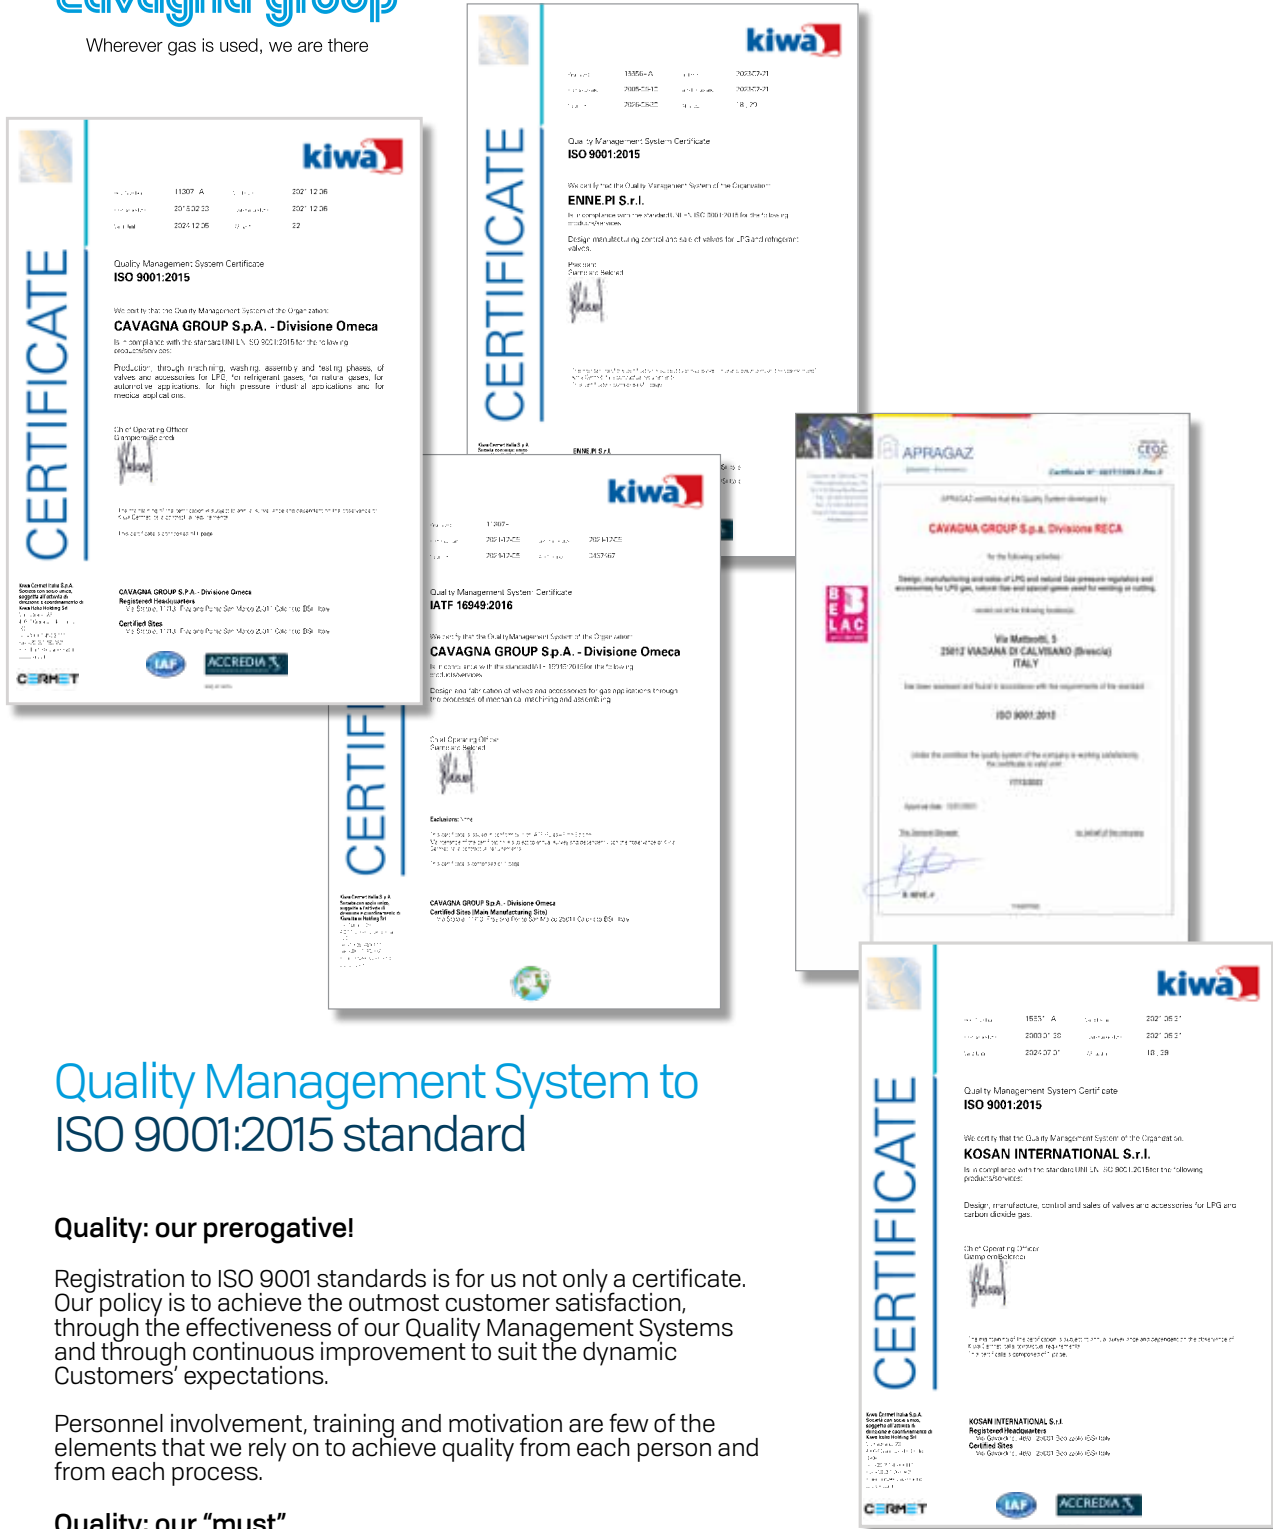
cavagna group
Wherever gas is used, we are there

kiwa
CERTIFICATE
11307-A 2021-12-06
2015-02-03 2021-12-06
2024-12-05 22

Quality Management System Certificate
ISO 9001:2015

We certify that the Quality Management System of the Organization
CAVAGNA GROUP S.p.A. - Divisione Omeca
Is in compliance with the standard UNI EN ISO 9001:2015 for the following products/services:
Production, through machining, washing, assembly and testing phases, of valves and accessories for LPG, for refrigerant gases, for natural gases, for automotive applications, for high pressure industrial applications and medical applications.

Chief Operating Officer
Giampiero Belcredi

CAVAGNA GROUP S.p.A. - Divisione Omeca
Registered Headquarters
Certified Sites

CERMET
IAF
ACCREDIA

kiwa
CERTIFICATE
13856-A 2023-07-21
2005-05-10 2023-07-21
2026-05-25 18, 29

Quality Management System Certificate
ISO 9001:2015
We certify that the Quality Management System of the Organization
ENNE.PI S.r.l.
Design, manufacturing, control and sale of valves for LPG and refrigerant valves.
ENNE.PI S.r.l.

kiwa
CERTIFICATE
Quality Management System Certificate
IATF 16949:2016
We certify that the Quality Management System of the Organization
CAVAGNA GROUP S.p.A. - Divisione Omeca
Design and fabrication of valves and accessories for gas applications through the processes of mechanical machining and assembling.
Chief Operating Officer
Giampiero Belcredi
Exclusions: None
CAVAGNA GROUP S.p.A. - Divisione Omeca
Certified Sites (Main Manufacturing Site)

APRAGAZ
CAVAGNA GROUP S.p.a. Divisione RECA
Via Matteotti, 5
25012 VIADANA DI CALVISANO (Brescia)
ITALY
ISO 9001:2015
BELAC

kiwa
CERTIFICATE
15551-A 2021-06-21
2000-01-30 2021-06-21
2024-07-01 18, 29
Quality Management System Certificate
ISO 9001:2015
We certify that the Quality Management System of the Organization
KOSAN INTERNATIONAL S.r.l.
Is in compliance with the standard UNI EN ISO 9001:2015 for the following products/services:
Design, manufacture, control and sales of valves and accessories for LPG and carbon dioxide gas.
Chief Operating Officer
Giampiero Belcredi
KOSAN INTERNATIONAL S.r.l.
Registered Headquarters
Certified Sites
CERMET
IAF
ACCREDIA

Quality Management System to ISO 9001:2015 standard

Quality: our prerogative!

Registration to ISO 9001 standards is for us not only a certificate. Our policy is to achieve the outmost customer satisfaction, through the effectiveness of our Quality Management Systems and through continuous improvement to suit the dynamic Customers' expectations.

Personnel involvement, training and motivation are few of the elements that we rely on to achieve quality from each person and from each process.

Quality: our "must"